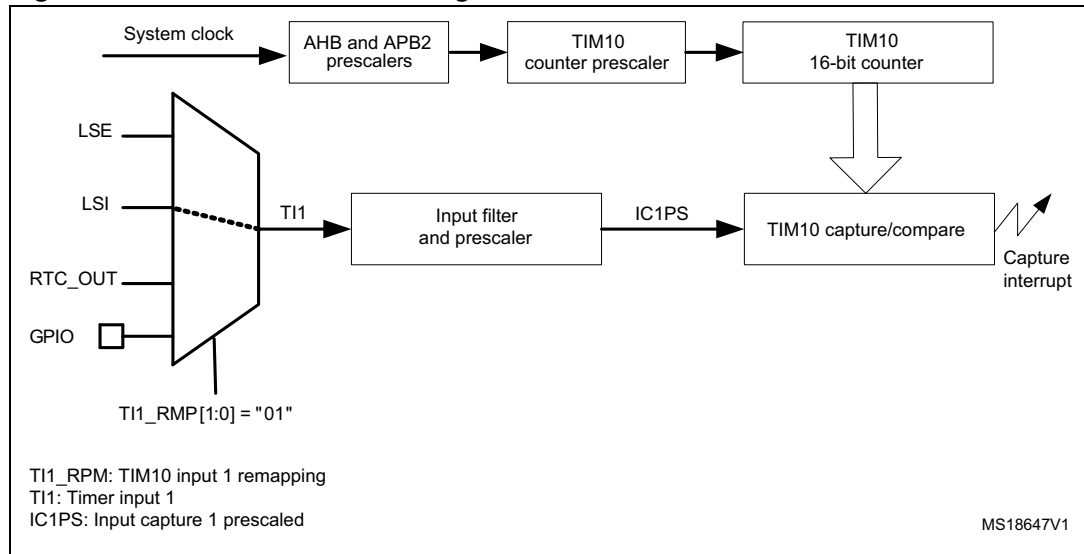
System clock

AHB and APB2 prescalers

TIM10 counter prescaler

TIM10 16-bit counter

LSE

LSI

RTC_OUT

GPIO

TI1

Input filter and prescaler

IC1PS

TIM10 capture/compare

Capture interrupt

TI1_RMP[1:0] = "01"

TI1_RPM: TIM10 input 1 remapping
TI1: Timer input 1
IC1PS: Input capture 1 prescaled

MS18647V1